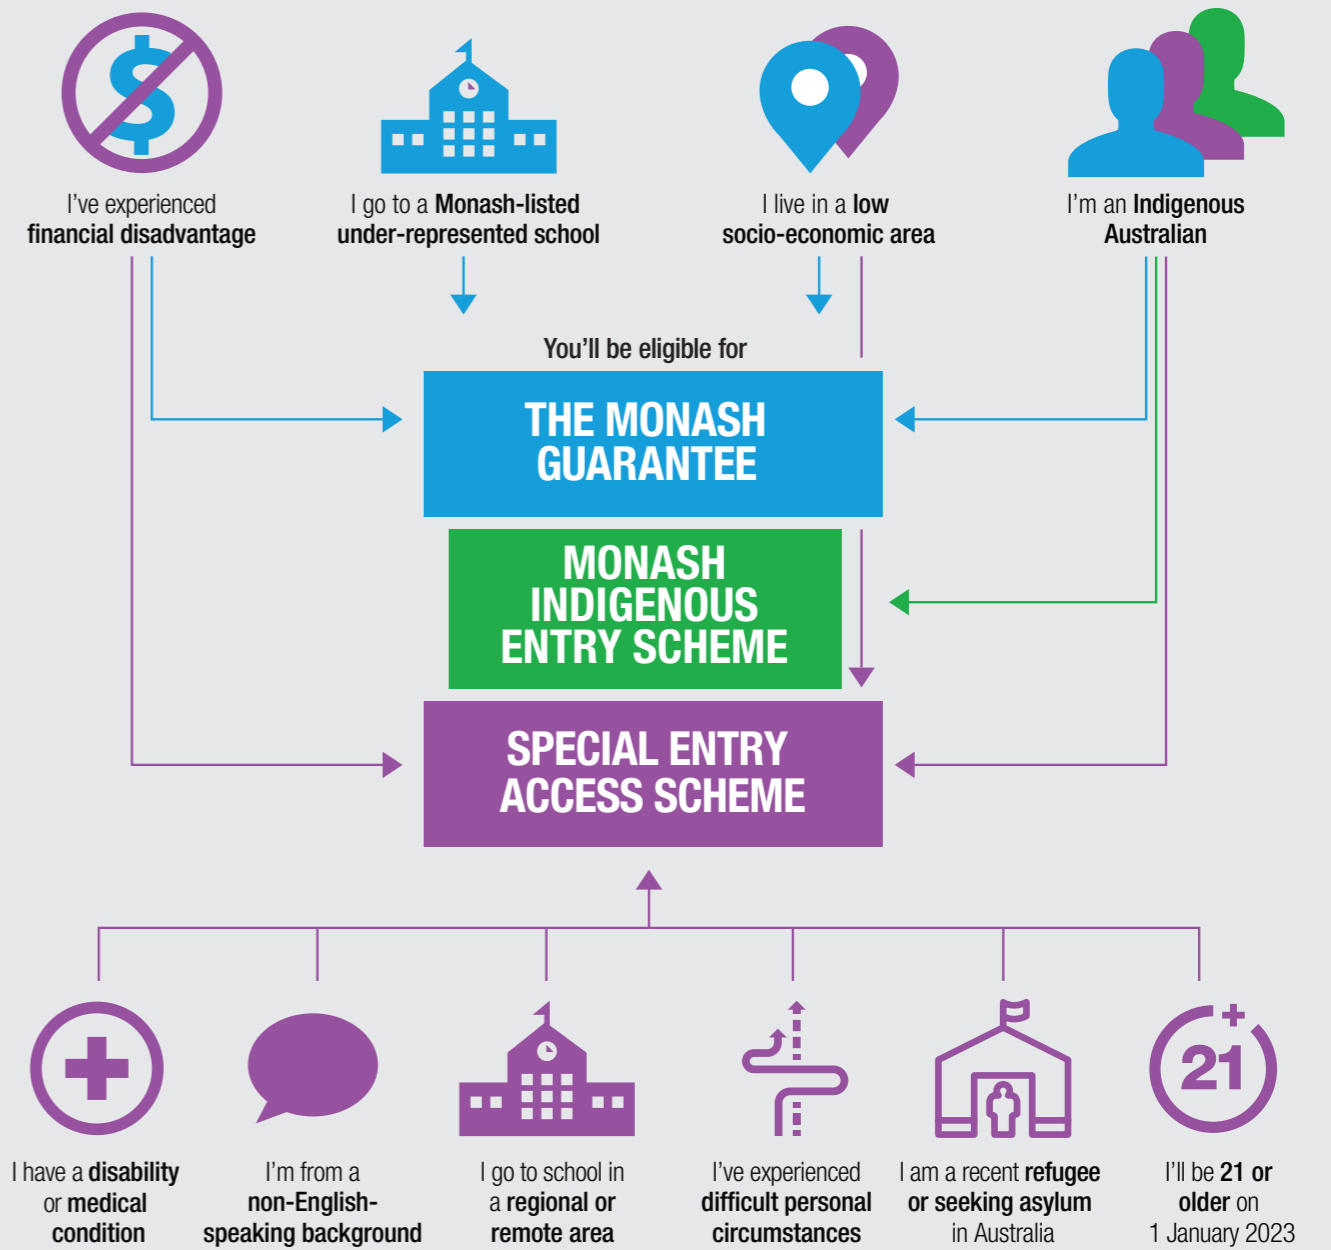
I've experienced financial disadvantage

I go to a Monash-listed under-represented school

I live in a low socio-economic area

I'm an Indigenous Australian

You'll be eligible for

THE MONASH GUARANTEE

MONASH INDIGENOUS ENTRY SCHEME

SPECIAL ENTRY ACCESS SCHEME

I have a disability or medical condition

I'm from a non-English-speaking background

I go to school in a regional or remote area

I've experienced difficult personal circumstances

I am a recent refugee or seeking asylum in Australia

21+

I'll be 21 or older on 1 January 2023